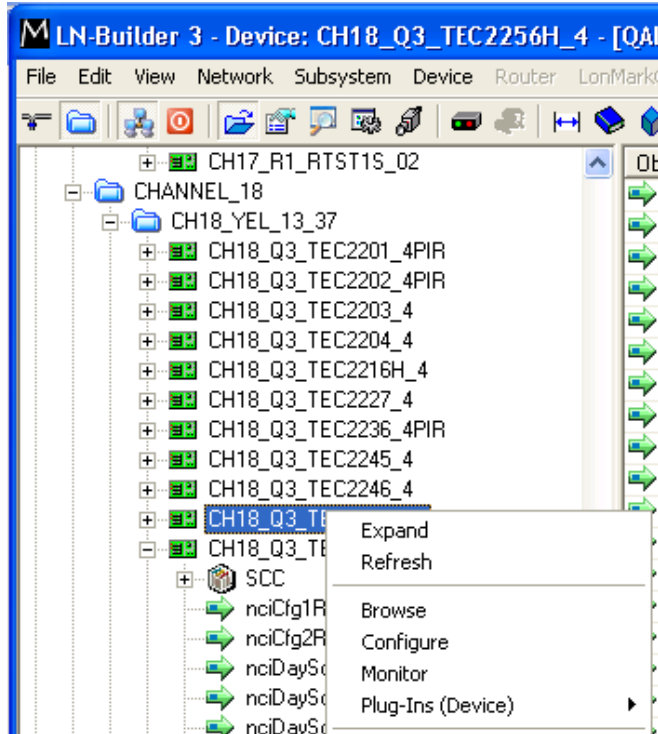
LN-Builder 3 - Device: CH18_Q3_TEC2256H_4 - [QA

File Edit View Network Subsystem Device Router LonMark

CH17_R1_RTST1S_02
CHANNEL_18
CH18_YEL_13_37
CH18_Q3_TEC2201_4PIR
CH18_Q3_TEC2202_4PIR
CH18_Q3_TEC2203_4
CH18_Q3_TEC2204_4
CH18_Q3_TEC2216H_4
CH18_Q3_TEC2227_4
CH18_Q3_TEC2236_4PIR
CH18_Q3_TEC2245_4
CH18_Q3_TEC2246_4
CH18_Q3_TE
CH18_Q3_TE
SCC
nciCfg1R
nciCfg2R
nciDaySc
nciDaySc
nciDaySc

Ob

Expand
Refresh
Browse
Configure
Monitor
Plug-Ins (Device)